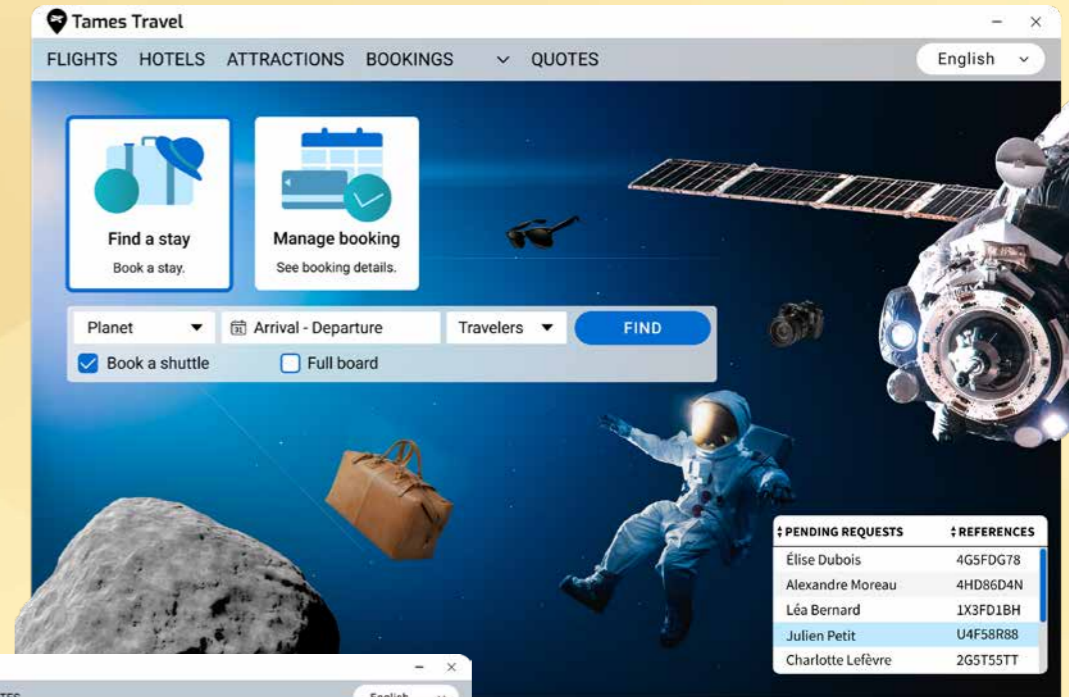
Tames Travel

FLIGHTS HOTELS ATTRACTIONS BOOKINGS QUOTES

English

Find a stay
Book a stay.

Manage booking
See booking details.

Planet
Arrival - Departure
Travelers
FIND

Book a shuttle
Full board

| PENDING REQUESTS | REFERENCES |
|---|---|
| Élise Dubois | 4G5FDG78 |
| Alexandre Moreau | 4HD86D4N |
| Léa Bernard | 1X3FD1BH |
| Julien Petit | U4F58R88 |
| Charlotte Lefèvre | 2G5T55TT |

English